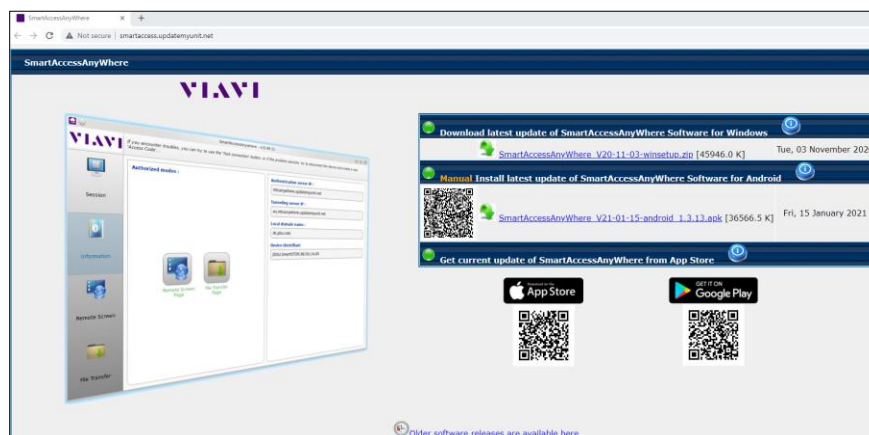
SmartAccessAnyWhere × +

← → C Not secure | smartaccess.updatemyunit.net

SmartAccessAnyWhere

VIAVI

VIAVI

Session

Information

Remote Screen

File Transfer

Authorized modes :

Remote Screen Page

File Transfer Page

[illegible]

Download latest update of SmartAccessAnyWhere Software for Windows

SmartAccessAnyWhere_V20-11-03-winsetup.zip [45946.0 K] Tue, 03 November 202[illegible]

Manual Install latest update of SmartAccessAnyWhere Software for Android

SmartAccessAnyWhere_V21-01-15-android_1.3.13.apk [36566.5 K] Fri, 15 January 2021

Get current update of SmartAccessAnyWhere from App Store

Download on the App Store

GET IT ON Google Play

Older software releases are available here